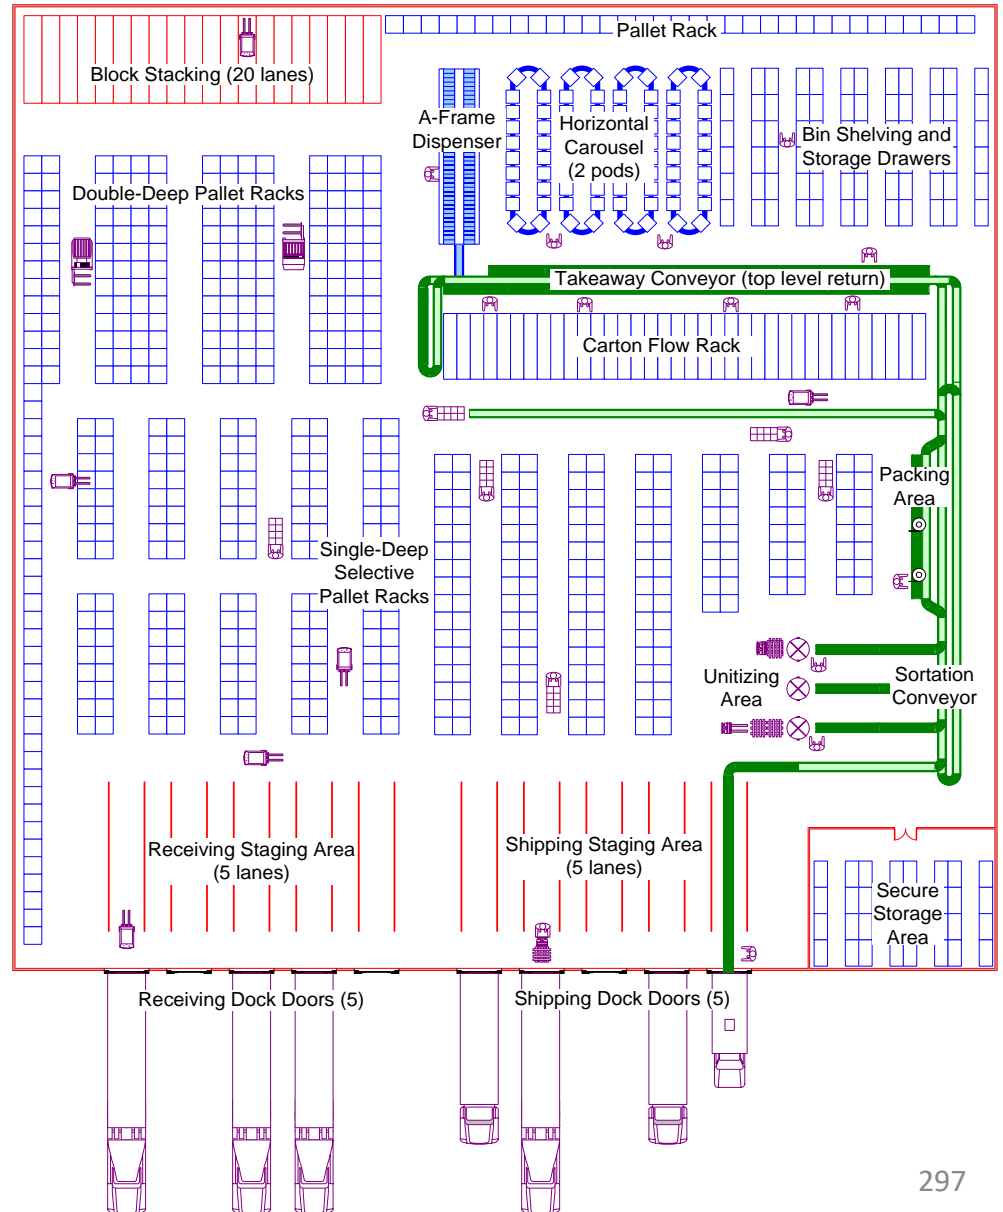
Pallet Rack

Block Stacking (20 lanes)

A-Frame Dispenser

Horizontal Carousel (2 pods)

Bin Shelving and Storage Drawers

Double-Deep Pallet Racks

Takeaway Conveyor (top level return)

Carton Flow Rack

Packing Area

Single-Deep Selective Pallet Racks

Unitizing Area

Sortation Conveyor

Receiving Staging Area (5 lanes)

Shipping Staging Area (5 lanes)

Secure Storage Area

Receiving Dock Doors (5)

Shipping Dock Doors (5)

297